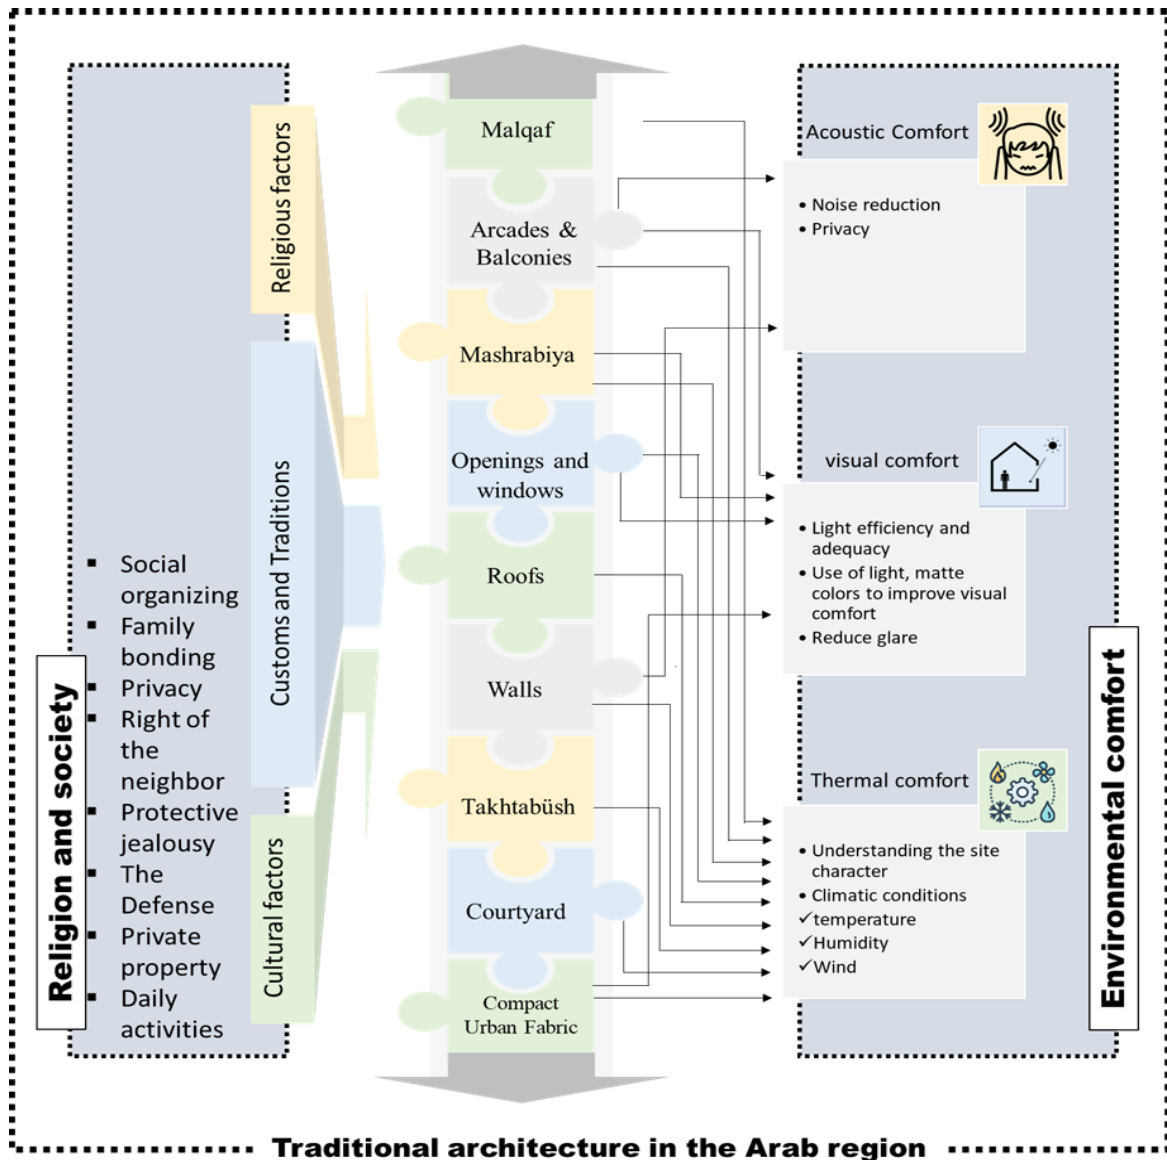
Religion and society

- Social organizing
- Family bonding
- Privacy
- Right of the neighbor
- Protective jealousy
- The Defense
- Private property
- Daily activities

Religious factors

Customs and Traditions

Cultural factors

Malqaf

Arcades & Balconies

Mashrabiya

Openings and windows

Roofs

Walls

Takhtabüsh

Courtyard

Compact Urban Fabric

Acoustic Comfort

• Noise reduction
• Privacy

visual comfort

• Light efficiency and adequacy
• Use of light, matte colors to improve visual comfort
• Reduce glare

Thermal comfort

• Understanding the site character
• Climatic conditions
✓temperature
✓Humidity
✓Wind

Environmental comfort

Traditional architecture in the Arab region